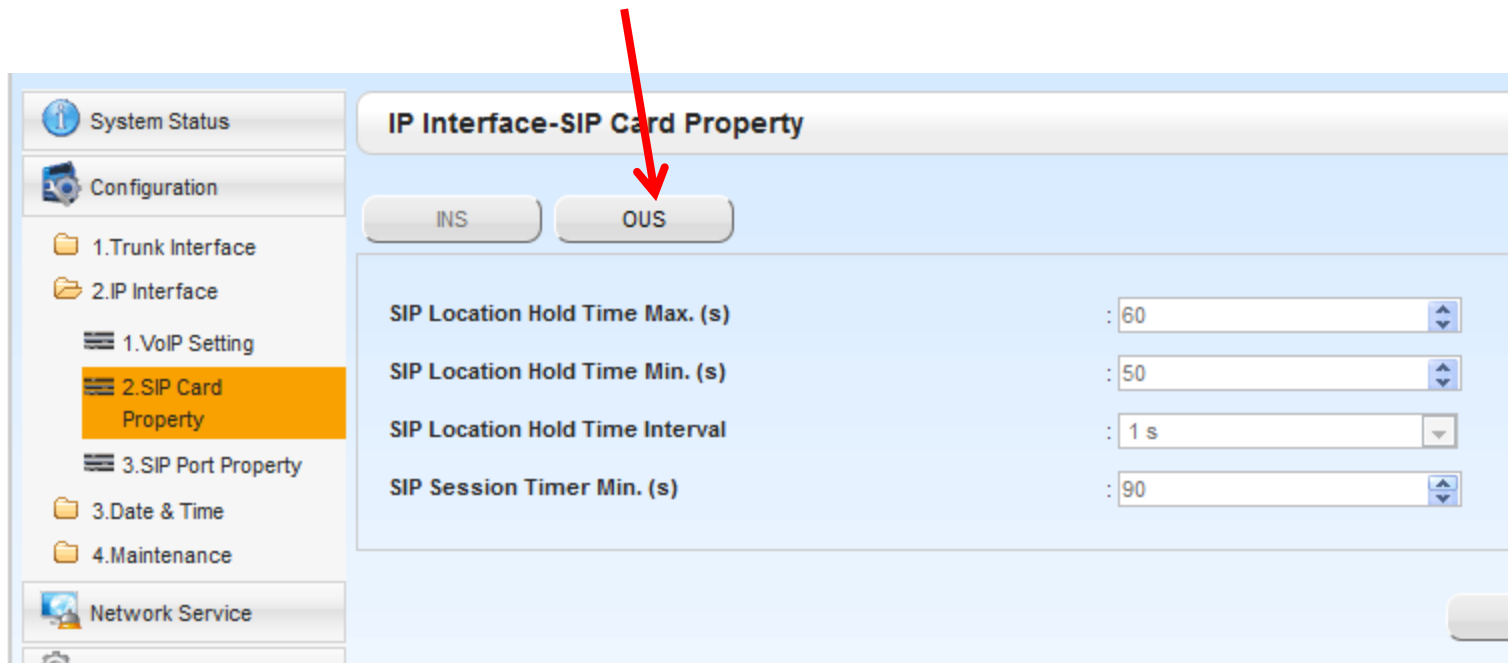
System Status

Configuration

1.Trunk Interface

2.IP Interface

1.VoIP Setting

2.SIP Card Property

3.SIP Port Property

3.Date & Time

4.Maintenance

Network Service

IP Interface-SIP Card Property

INS

OUS

SIP Location Hold Time Max. (s) : 60

SIP Location Hold Time Min. (s) : 50

SIP Location Hold Time Interval : 1 s

SIP Session Timer Min. (s) : 90